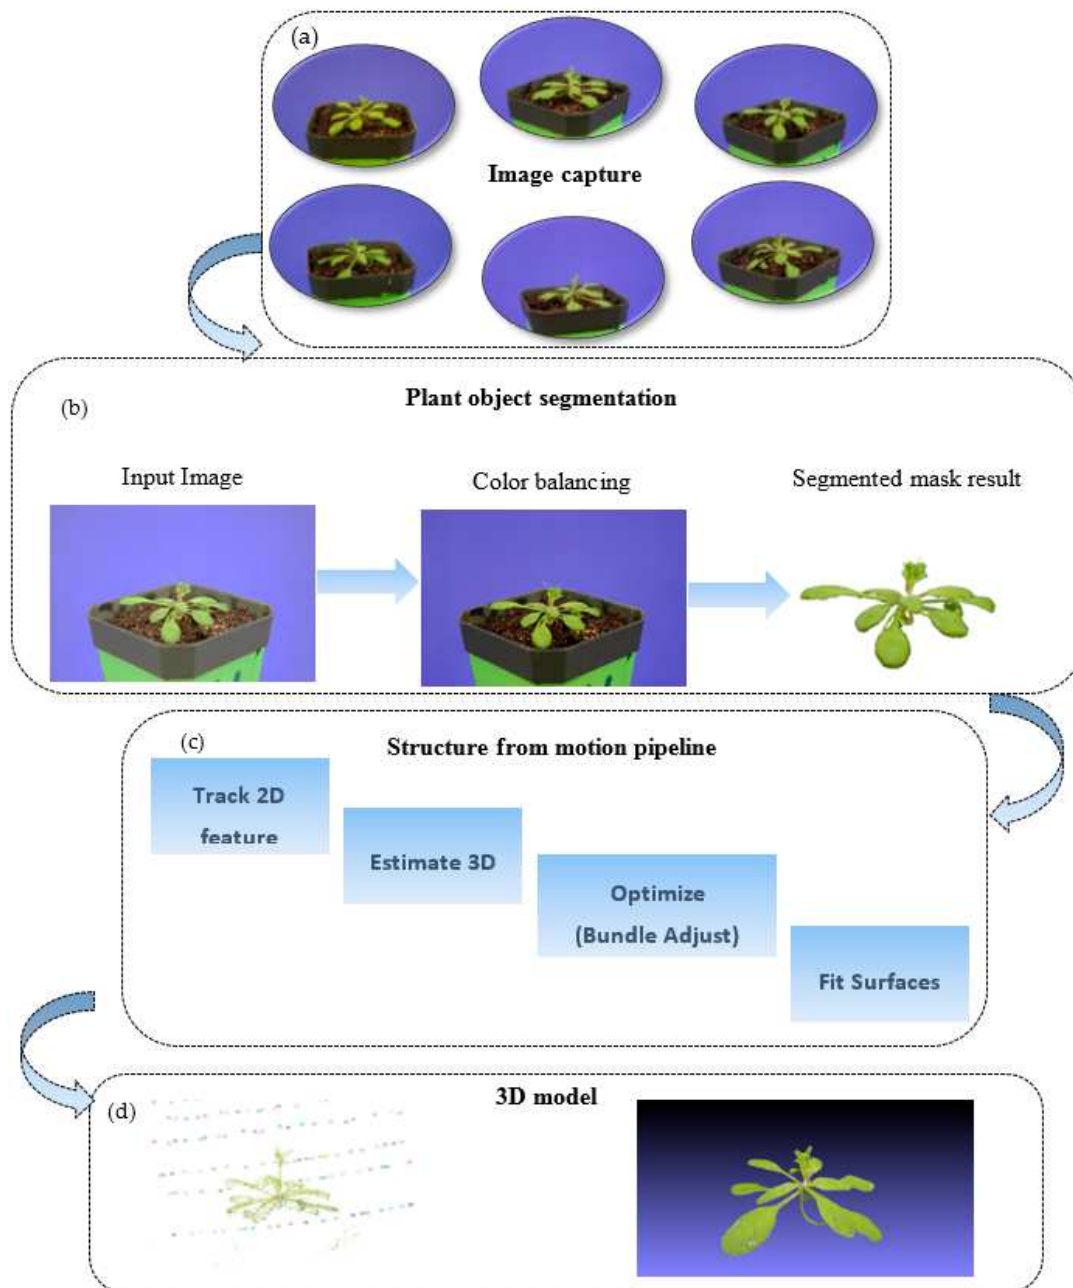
(a)

Image capture

(b)

Plant object segmentation

Input Image

Color balancing

Segmented mask result

(c)

Structure from motion pipeline

Track 2D feature

Estimate 3D

Optimize (Bundle Adjust)

Fit Surfaces

(d)

3D model